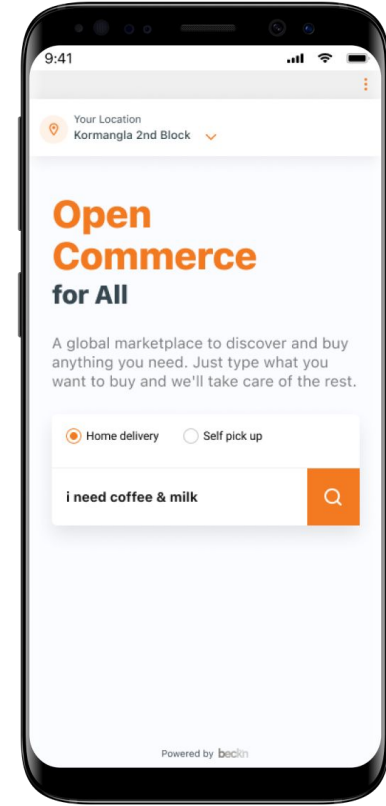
9:41

Your Location
Kormangla 2nd Block

Open Commerce for All

A global marketplace to discover and buy anything you need. Just type what you want to buy and we'll take care of the rest.

Home delivery
Self pick up

i need coffee & milk

Powered by beckn